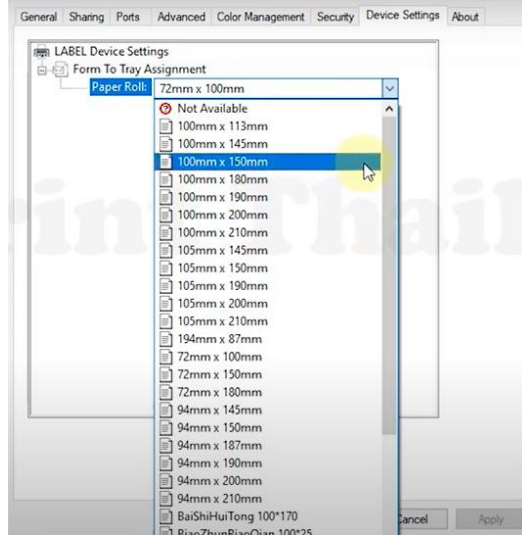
General Sharing Ports Advanced Color Management Security Device Settings About

LABEL Device Settings
Form To Tray Assignment
Paper Roll: 72mm x 100mm

Not Available
100mm x 113mm
100mm x 145mm
100mm x 150mm
100mm x 180mm
100mm x 190mm
100mm x 200mm
100mm x 210mm
105mm x 145mm
105mm x 150mm
105mm x 190mm
105mm x 200mm
105mm x 210mm
194mm x 87mm
72mm x 100mm
72mm x 150mm
72mm x 180mm
94mm x 145mm
94mm x 150mm
94mm x 187mm
94mm x 190mm
94mm x 200mm
94mm x 210mm
BaiShiHuiTong 100*170
BiaoZhunBiaoQian 100*25

rintThail

Cancel Apply